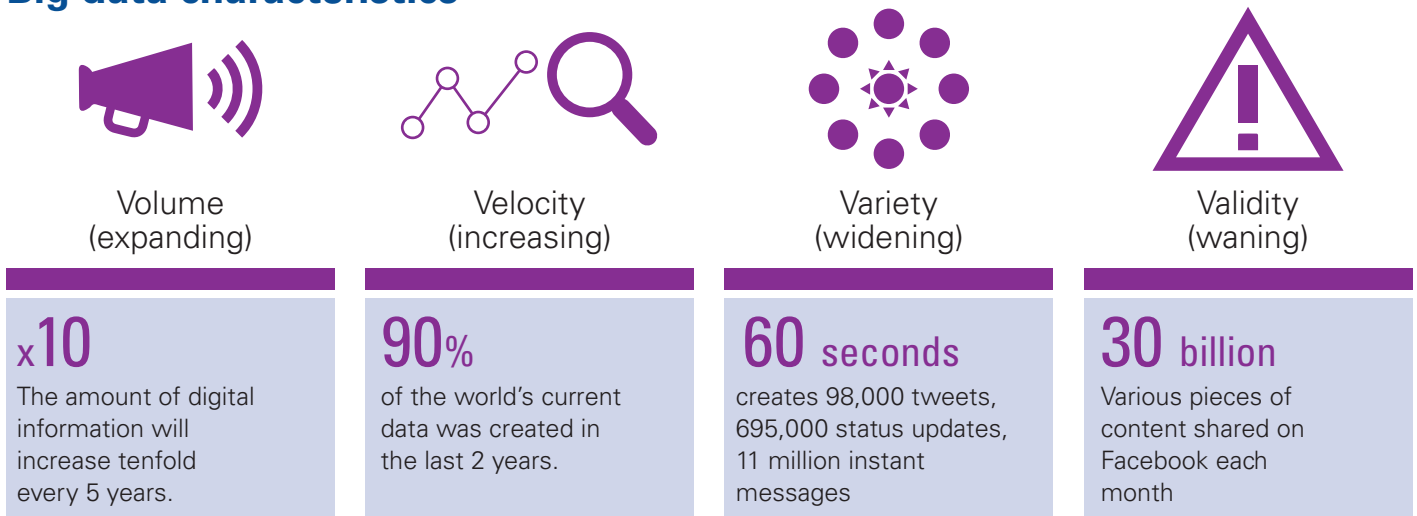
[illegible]

Volume (expanding)

x10
The amount of digital information will increase tenfold every 5 years.

Velocity (increasing)

90%
of the world's current data was created in the last 2 years.

Variety (widening)

60 seconds
creates 98,000 tweets, 695,000 status updates, 11 million instant messages

Validity (waning)

30 billion
Various pieces of content shared on Facebook each month